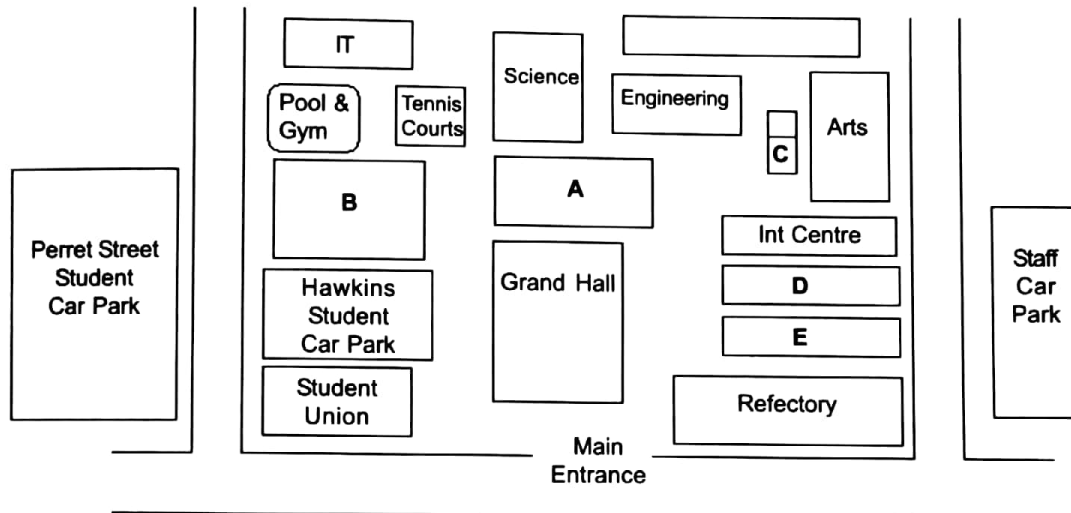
IT

Science

Engineering

Pool & Gym

Tennis Courts

Arts

C

B

A

Int Centre

Perret Street Student Car Park

Grand Hall

D

Staff Car Park

Hawkins Student Car Park

E

Student Union

Refectory

Main Entrance